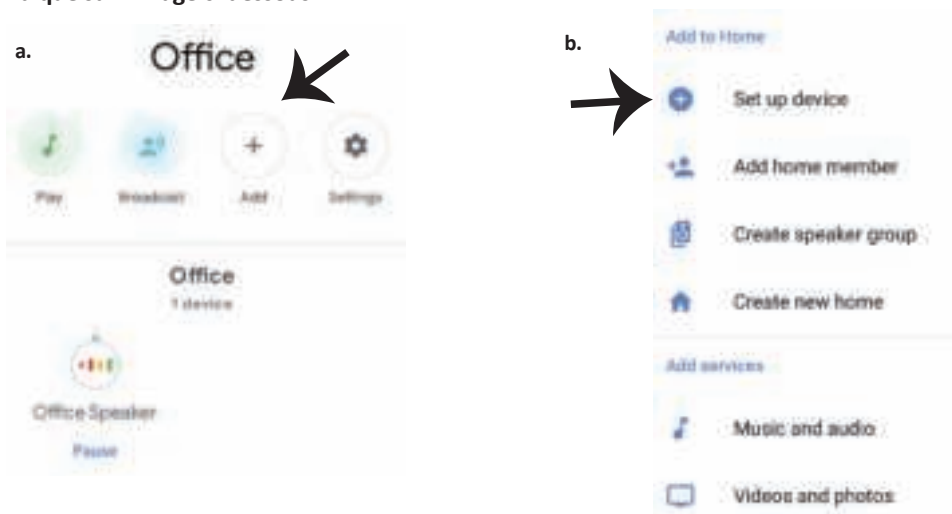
a.

Office

Play

Broadcast

Add

Settings

Office

1 device

Office Speaker

Pause

b.

Add to Home

Set up device

Add home member

Create speaker group

Create new home

Add services

Music and audio

Videos and photos